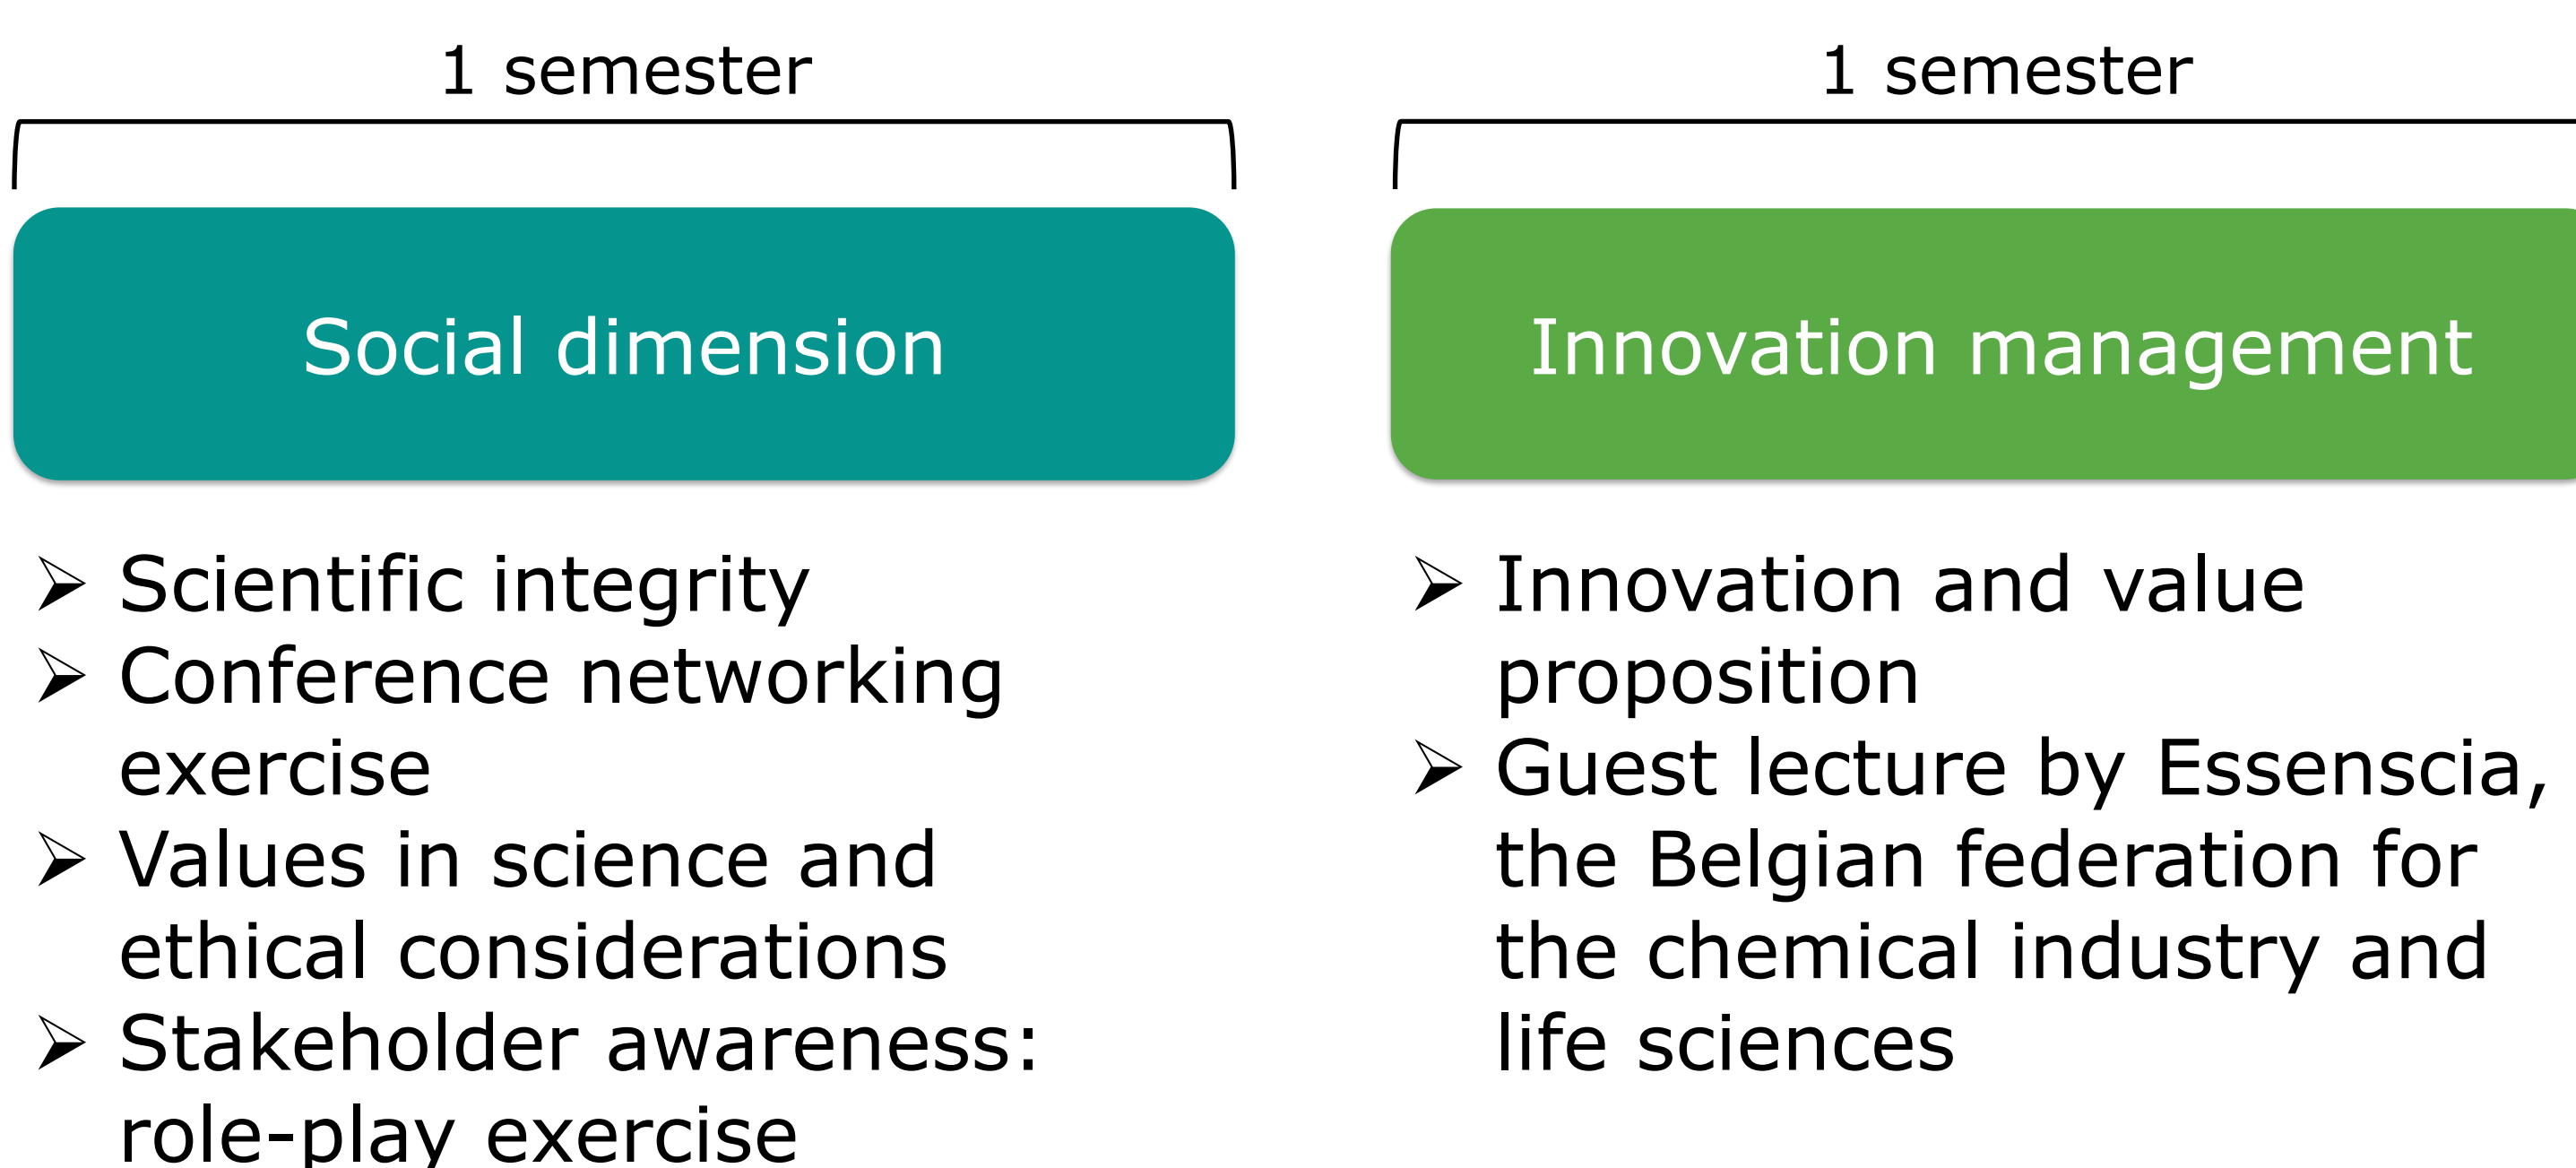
1 semester

Social dimension

➢ Scientific integrity
➢ Conference networking exercise
➢ Values in science and ethical considerations
➢ Stakeholder awareness: role-play exercise

1 semester

Innovation management

➢ Innovation and value proposition
➢ Guest lecture by Essenscia, the Belgian federation for the chemical industry and life sciences